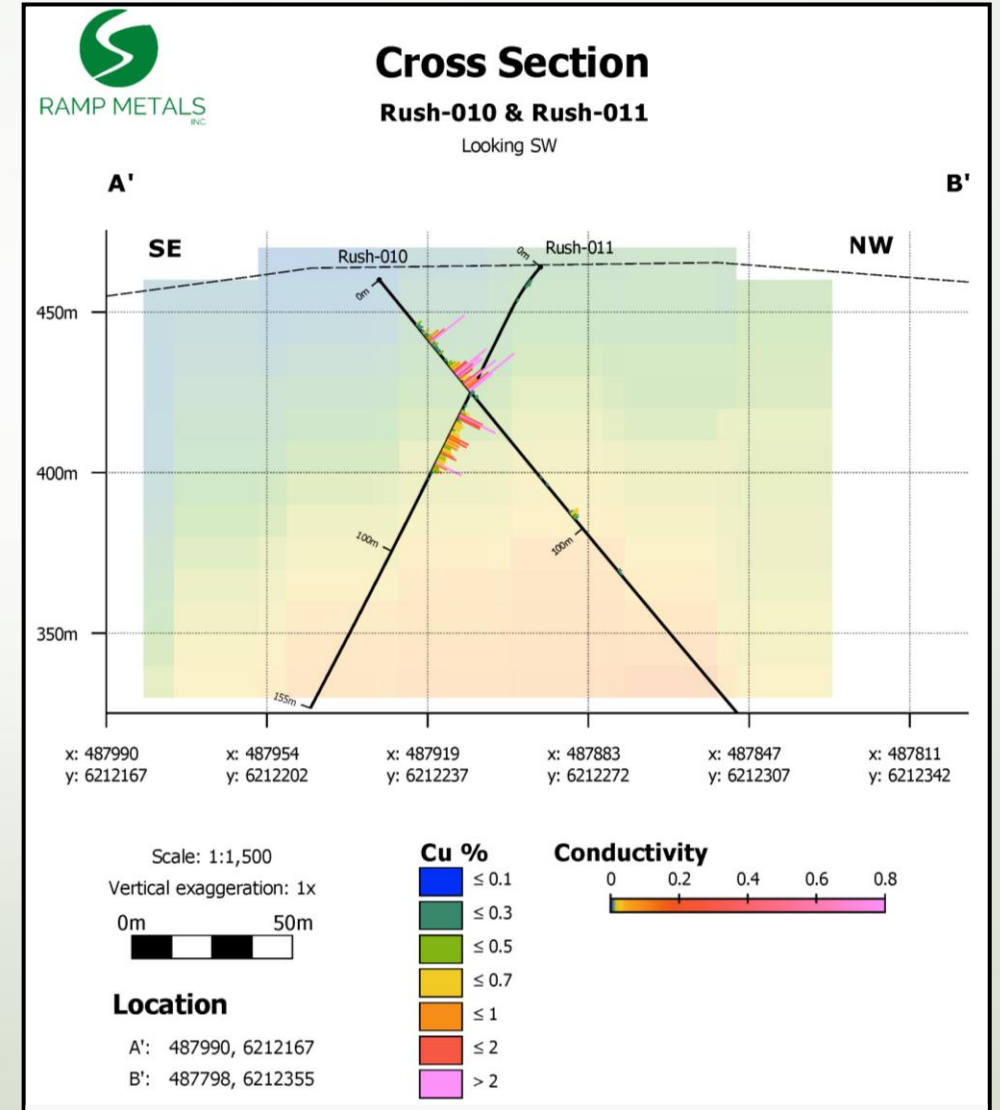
RAMP METALS INC.

Cross Section

Rush-010 & Rush-011

Looking SW

A'

B'

SE

NW

Rush-010

Rush-011

0m

0m

450m

400m

350m

100m

100m

155m

x: 487990
y: 6212167

x: 487954
y: 6212202

x: 487919
y: 6212237

x: 487883
y: 6212272

x: 487847
y: 6212307

x: 487811
y: 6212342

Scale: 1:1,500

Vertical exaggeration: 1x

0m 50m

Location

A': 487990, 6212167

B': 487798, 6212355

Cu %

$\leq 0.1$

$\leq 0.3$

$\leq 0.5$

$\leq 0.7$

$\leq 1$

$\leq 2$

$> 2$

Conductivity

0 0.2 0.4 0.6 0.8